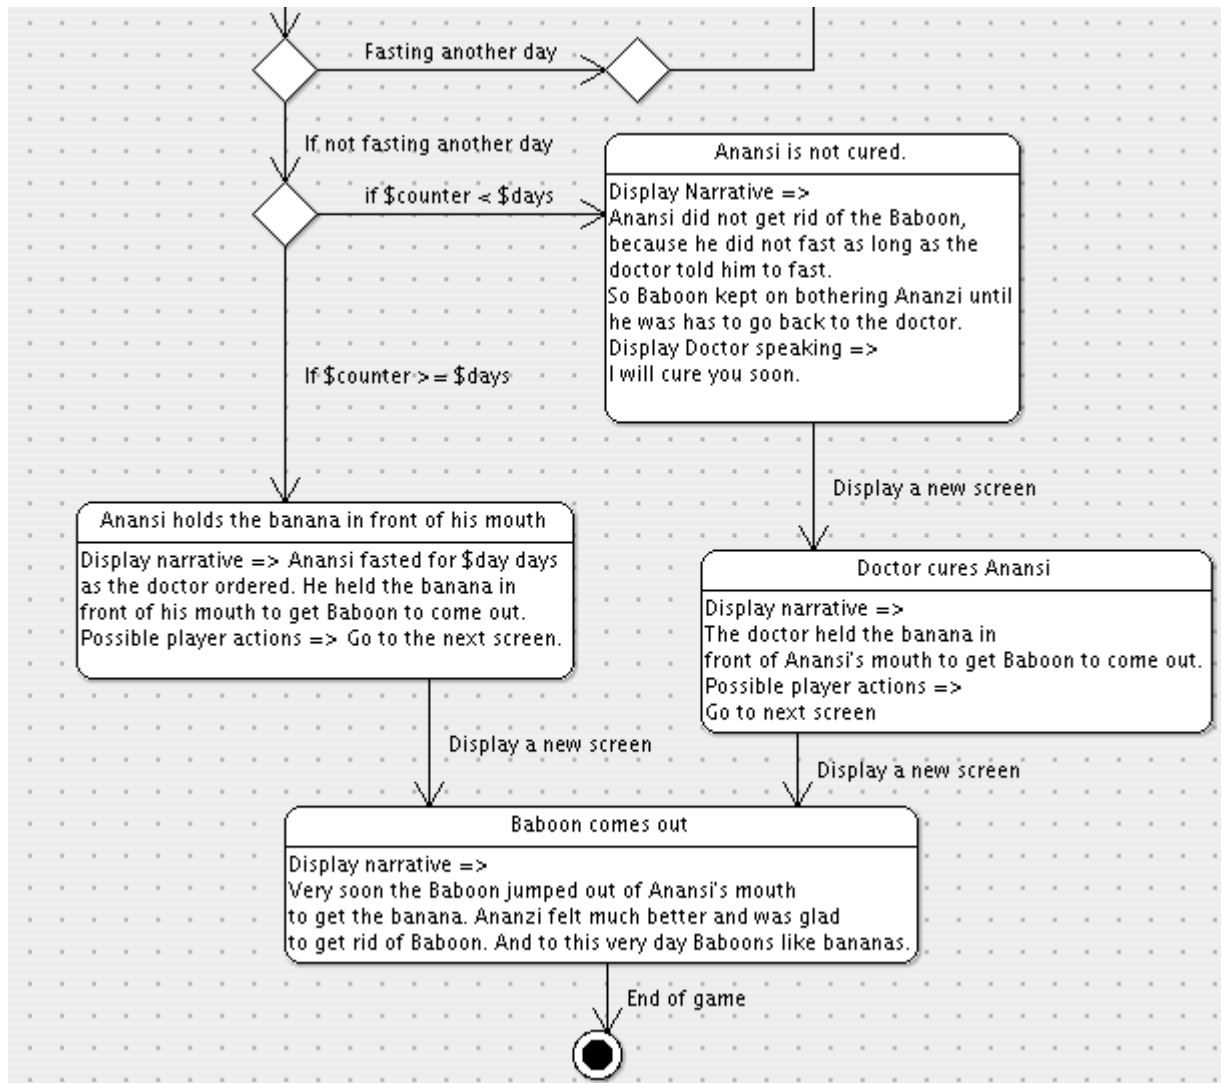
Fasting another day

If not fasting another day

if \$counter < \$days

Anansi is not cured.

Display Narrative =>
Anansi did not get rid of the Baboon, because he did not fast as long as the doctor told him to fast.
So Baboon kept on bothering Ananzi until he was has to go back to the doctor.
Display Doctor speaking =>
I will cure you soon.

If \$counter >= \$days

Display a new screen

Anansi holds the banana in front of his mouth

Display narrative => Anansi fasted for \$day days as the doctor ordered. He held the banana in front of his mouth to get Baboon to come out.
Possible player actions => Go to the next screen.

Doctor cures Anansi

Display narrative =>
The doctor held the banana in front of Anansi's mouth to get Baboon to come out.
Possible player actions =>
Go to next screen

Display a new screen

Display a new screen

Baboon comes out

Display narrative =>
Very soon the Baboon jumped out of Anansi's mouth to get the banana. Ananzi felt much better and was glad to get rid of Baboon. And to this very day Baboons like bananas.

End of game